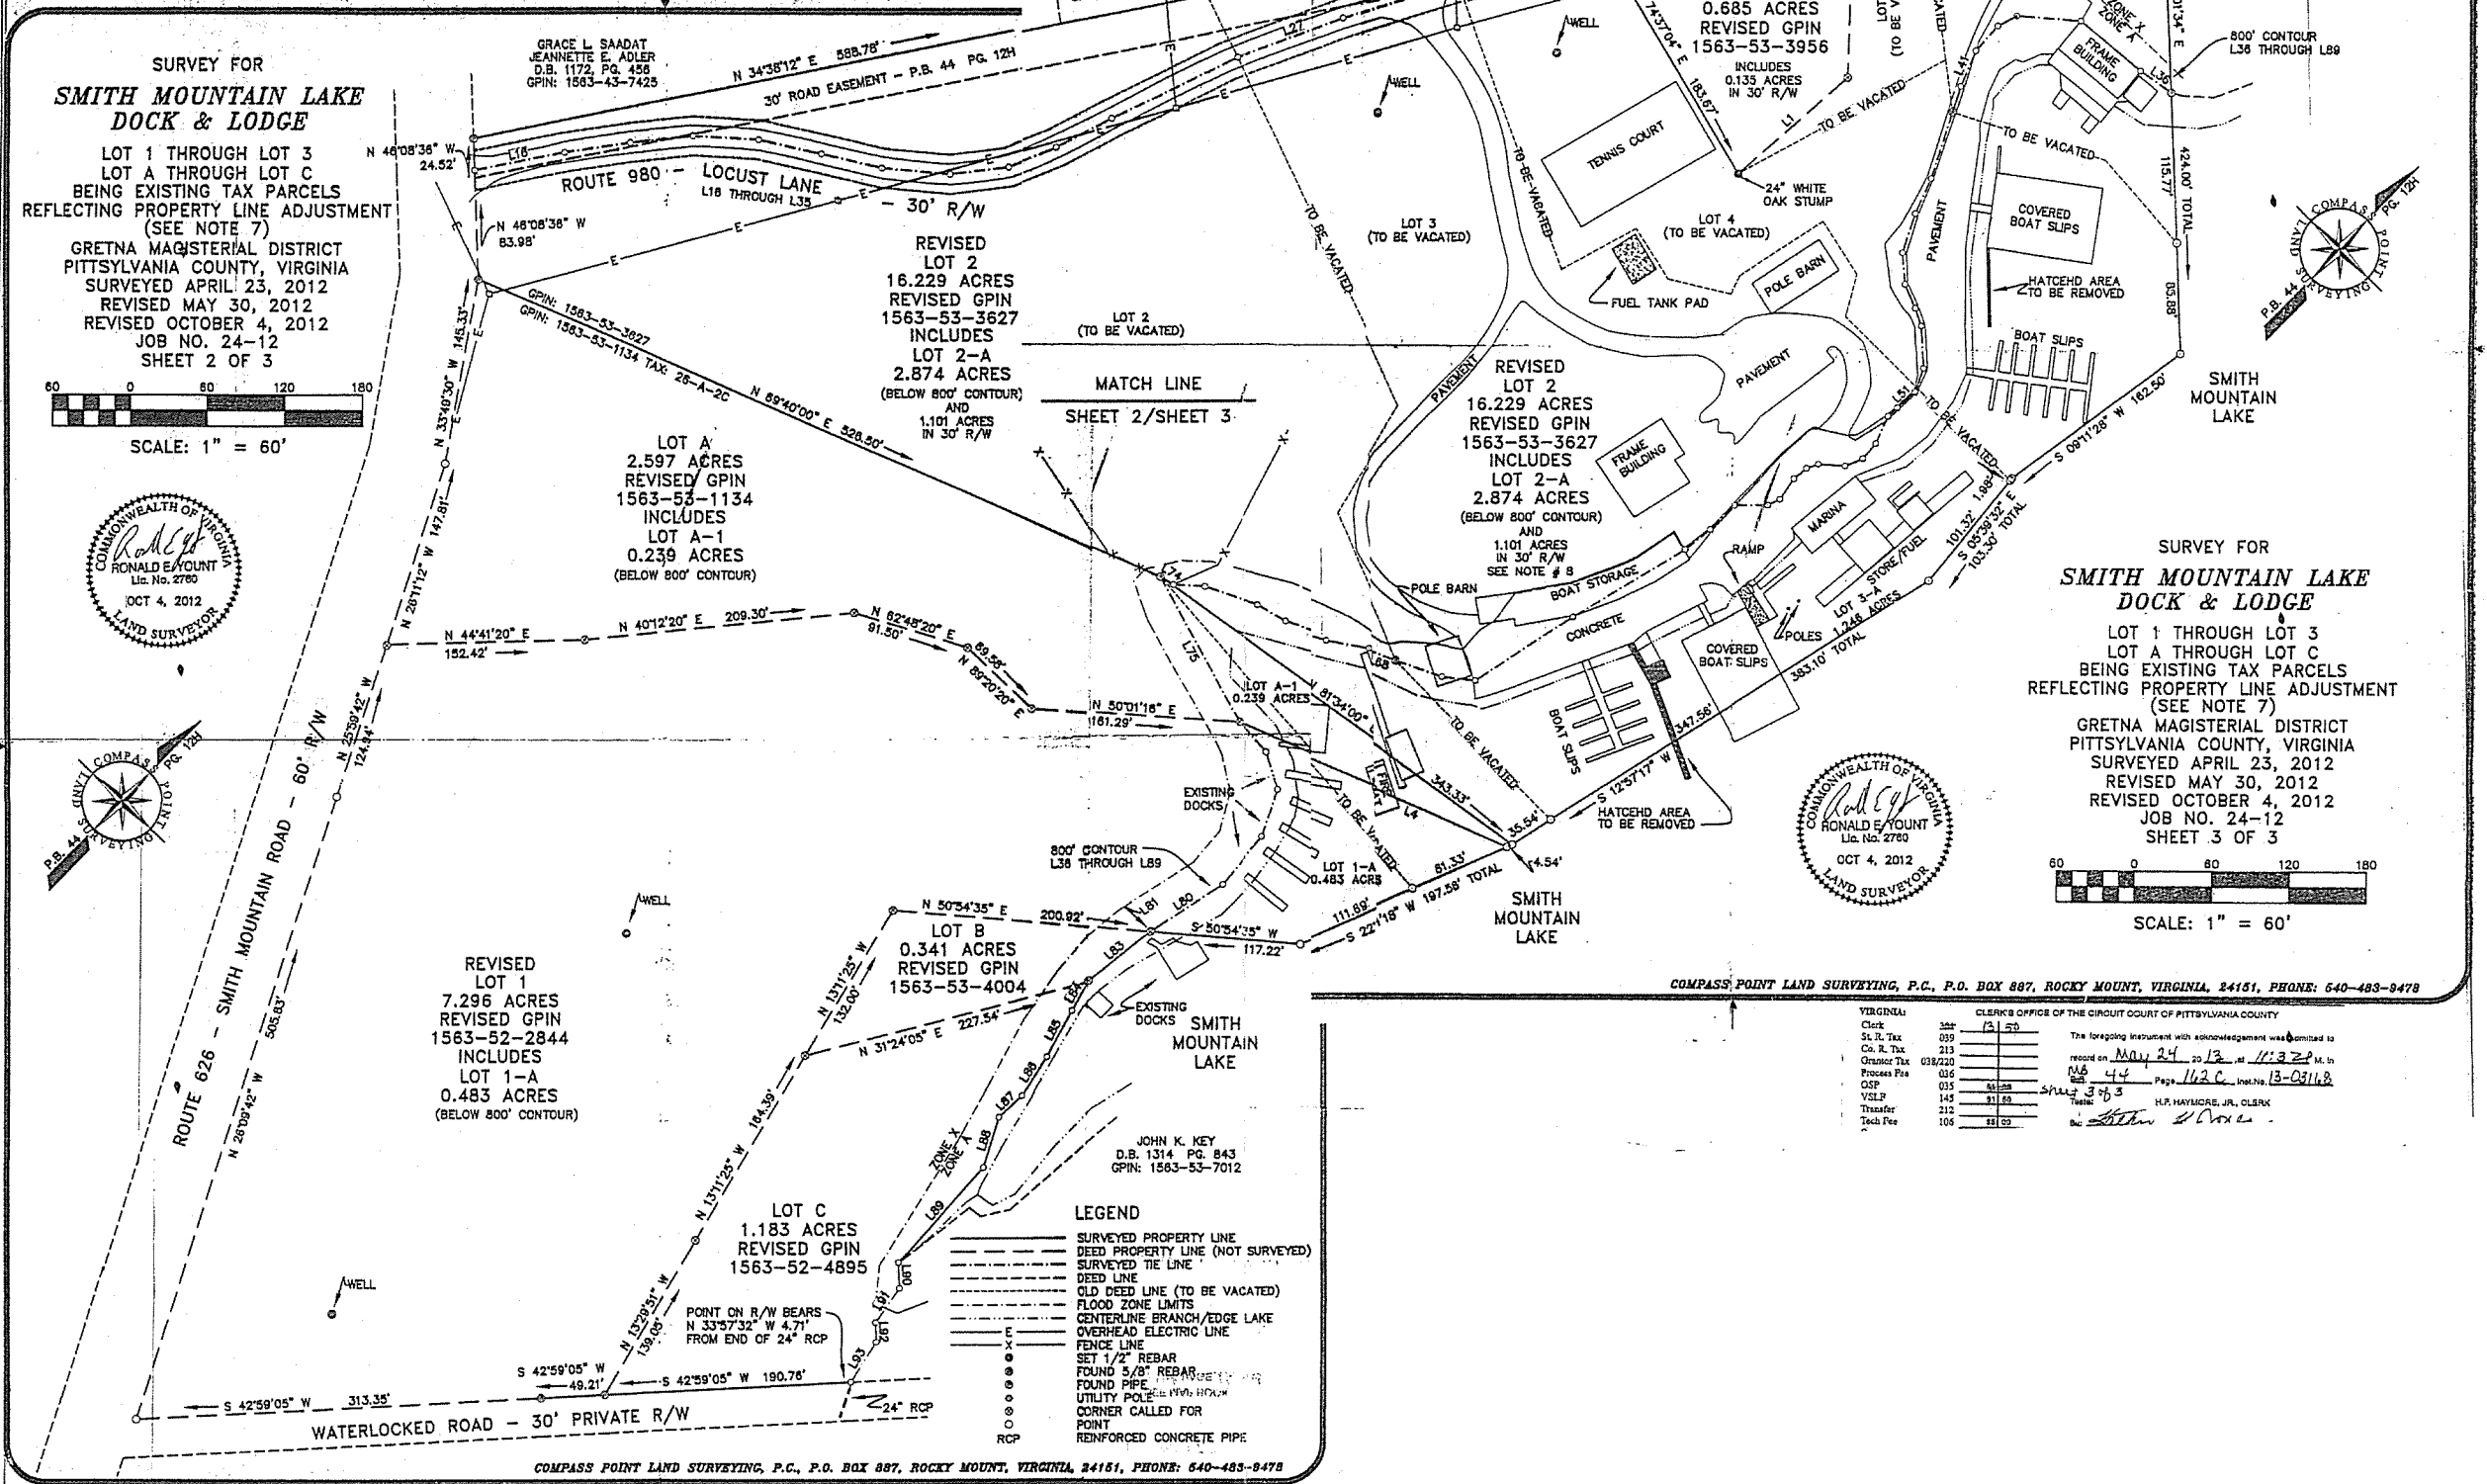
SURVEY FOR
SMITH MOUNTAIN LAKE DOCK & LODGE
LOT 1 THROUGH LOT 3
LOT A THROUGH LOT C
BEING EXISTING TAX PARCELS
REFLECTING PROPERTY LINE ADJUSTMENT
(SEE NOTE 7)
GRETNA MAGISTERIAL DISTRICT
PITTSYLVANIA COUNTY, VIRGINIA
SURVEYED APRIL 23, 2012
REVISED MAY 30, 2012
REVISED OCTOBER 4, 2012
JOB NO. 24-12
SHEET 2 OF 3

60 0 60 120 180
SCALE: 1" = 60'

COMMONWEALTH OF VIRGINIA
RONALD E. YOUNT
Lic. No. 2760
OCT 4, 2012
LAND SURVEYOR

COMPASS POINT LAND SURVEYING P.B. 44 PG. 12H

GRACE L. SAADAT
JEANNETTE E. ADLER
D.B. 1172, PG. 456
GPIN: 1563-43-7425

N 34°38'12" E 588.78'
30' ROAD EASEMENT - P.B. 44 PG. 12H
N 46°08'36" W 24.52'
L16
ROUTE 980 - LOCUST LANE
L16 THROUGH L35
- 30' R/W
N 46°08'36" W 83.98'

REVISED
LOT 2
16.229 ACRES
REVISED GPIN
1563-53-3627
INCLUDES
LOT 2-A
2.874 ACRES
(BELOW 800' CONTOUR)
AND
1.101 ACRES
IN 30' R/W

LOT 2
(TO BE VACATED)

MATCH LINE
SHEET 2/SHEET 3

GPIN: 1563-53-3627
GPIN: 1563-53-1134 TAX: 26-A-2C
N 89°40'00" E 528.50'

LOT A
2.597 ACRES
REVISED GPIN
1563-53-1134
INCLUDES
LOT A-1
0.239 ACRES
(BELOW 800' CONTOUR)

N 33°49'30" W 145.33'
N 28°11'12" W 147.81'
N 44°41'20" E 152.42'
N 40°12'20" E 209.30'
N 62°48'20" E 91.50'
N 69°20'20" E 89.58'
N 50°01'16" E 161.29'
N 25°59'42" W 124.34'
L75
LOT A-1
0.239 ACRES
N 81°34'00" W
343.33'
L4
EXISTING DOCKS
TO BE VACATED
800' CONTOUR
L38 THROUGH L89
LOT 1-A
0.483 ACRES
81.33'
35.54'
4.54'
S 22°11'18" W 197.58' TOTAL
111.69'
SMITH MOUNTAIN LAKE

ROUTE 626 - SMITH MOUNTAIN ROAD - 60' R/W
505.83'
N 28°09'42" W

WELL

REVISED
LOT 1
7.296 ACRES
REVISED GPIN
1563-52-2844
INCLUDES
LOT 1-A
0.483 ACRES
(BELOW 800' CONTOUR)

N 50°54'35" E 200.92'
LOT B
0.341 ACRES
REVISED GPIN
1563-53-4004
S 50°54'35" W 117.22'
N 13°11'25" W 132.00'
N 31°24'05" E 227.34'
N 13°11'25" W 164.39'
L80 L81 L83 L84 L85 L86 L87 L88 L89 L90 L91 L92 L93
EXISTING DOCKS
SMITH MOUNTAIN LAKE
ZONE X
ZONE A

JOHN K. KEY
D.B. 1314 PG. 843
GPIN: 1563-53-7012

LOT C
1.183 ACRES
REVISED GPIN
1563-52-4895

N 13°29'31" W 139.05'
POINT ON R/W BEARS N 33°57'32" W 4.71' FROM END OF 24" RCP
S 42°59'05" W 49.21'
S 42°59'05" W 190.76'
S 42°59'05" W 313.35'
WATERLOCKED ROAD - 30' PRIVATE R/W
24" RCP

LEGEND
SURVEYED PROPERTY LINE
DEED PROPERTY LINE (NOT SURVEYED)
SURVEYED TIE LINE
DEED LINE
OLD DEED LINE (TO BE VACATED)
FLOOD ZONE LIMITS
CENTERLINE BRANCH/EDGE LAKE
E OVERHEAD ELECTRIC LINE
X FENCE LINE
SET 1/2" REBAR
FOUND 5/8" REBAR
FOUND PIPE
UTILITY POLE
CORNER CALLED FOR
POINT
RCP REINFORCED CONCRETE PIPE

COMPASS POINT LAND SURVEYING, P.C., P.O. BOX 887, ROCKY MOUNT, VIRGINIA, 24151, PHONE: 540-483-9478

0.685 ACRES
REVISED GPIN
1563-53-3956
INCLUDES
0.135 ACRES
IN 30' R/W
74°37'04" E
183.67'
L1
TO BE VACATED
24" WHITE OAK STUMP
WELL
TENNIS COURT
TO BE VACATED
LOT 3
(TO BE VACATED)
LOT 4
(TO BE VACATED)
FUEL TANK PAD
POLE BARN
PAVEMENT
FRAME BUILDING
ZONE X ZONE A
L36
800' CONTOUR
L38 THROUGH L89
TO BE VACATED
COVERED BOAT SLIPS
HATCEHD AREA TO BE REMOVED
BOAT SLIPS
115.77'
424.00' TOTAL
05.88'
L41
L51

REVISED
LOT 2
16.229 ACRES
REVISED GPIN
1563-53-3627
INCLUDES
LOT 2-A
2.874 ACRES
(BELOW 800' CONTOUR)
AND
1.101 ACRES
IN 30' R/W
SEE NOTE # 8

FRAME BUILDING
POLE BARN
BOAT STORAGE
CONCRETE
RAMP
MARINA
STORE/FUEL
LOT 3-A
1.248 ACRES
POLES
COVERED BOAT SLIPS
BOAT SLIPS
383.10' TOTAL
347.56'
S 12°57'17" W
HATCEHD AREA TO BE REMOVED
L68
S 09°11'28" W 162.50'
101.32'
1.98'
S 05°39'32" E 103.30' TOTAL
SMITH MOUNTAIN LAKE

SURVEY FOR
SMITH MOUNTAIN LAKE DOCK & LODGE
LOT 1 THROUGH LOT 3
LOT A THROUGH LOT C
BEING EXISTING TAX PARCELS
REFLECTING PROPERTY LINE ADJUSTMENT
(SEE NOTE 7)
GRETNA MAGISTERIAL DISTRICT
PITTSYLVANIA COUNTY, VIRGINIA
SURVEYED APRIL 23, 2012
REVISED MAY 30, 2012
REVISED OCTOBER 4, 2012
JOB NO. 24-12
SHEET 3 OF 3

COMMONWEALTH OF VIRGINIA
RONALD E. YOUNT
Lic. No. 2760
OCT 4, 2012
LAND SURVEYOR

60 0 60 120 180
SCALE: 1" = 60'

COMPASS POINT LAND SURVEYING, P.C., P.O. BOX 887, ROCKY MOUNT, VIRGINIA, 24151, PHONE: 540-483-9478

VIRGINIA: CLERK'S OFFICE OF THE CIRCUIT COURT OF PITTSYLVANIA COUNTY
Clerk 301 13 50
St. R. Tax 039
Co. R. Tax 213
Grantor Tax 038/220
Process Fee 036
OSP 035
VSLF 145
Transfer 212
Tech Fee 106
The foregoing instrument with acknowledgement was admitted to record on May 24 2013 at 11:32 P.M. in MB 44 Page 162 C Inst.No. 13-03118
sheet 3 of 3
Teste: H.F. HAYMORE, JR., CLERK
By: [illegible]